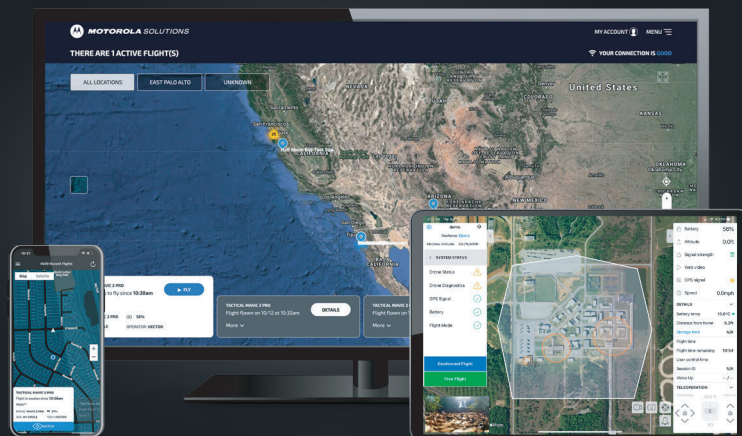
MOTOROLA SOLUTIONS

MY ACCOUNT MENU

THERE ARE 1 ACTIVE FLIGHT(S)

YOUR CONNECTION IS GOOD

ALL LOCATIONS
EAST PALO ALTO
UNKNOWN

NEVADA
United States
San Francisco
ARIZONA
NEW MEXICO
CALIFORNIA
OKLAHOMA
Oklahoma City

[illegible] 2 PRO
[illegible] to fly since 10:38am
FLY
2 PRO
50%
OPERATOR: HECTOR

TACTICAL MAVIC 2 PRO
Flight flown on 10/12 at 10:32am
DETAILS
More

TACTICAL MAVIC 2 PRO
Flight flown on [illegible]
More

Map
Satellite
TACTICAL MAVIC 2 PRO
Flight in session since 10:38am

SYSTEM STATUS
Drone Status
Drone Diagnostics
GPS Signal
Battery
Flight Mode
Conformed Flight
Free Flight

Battery 56%
Altitude 0.0ft
Signal strength
Web video
GPS signal
Speed 0.0mph
DETAILS
Battery temp
Distance from home
Storage time
Flight time
Flight time remaining
User control time
Session ID
Video Up
TELEOPERATION